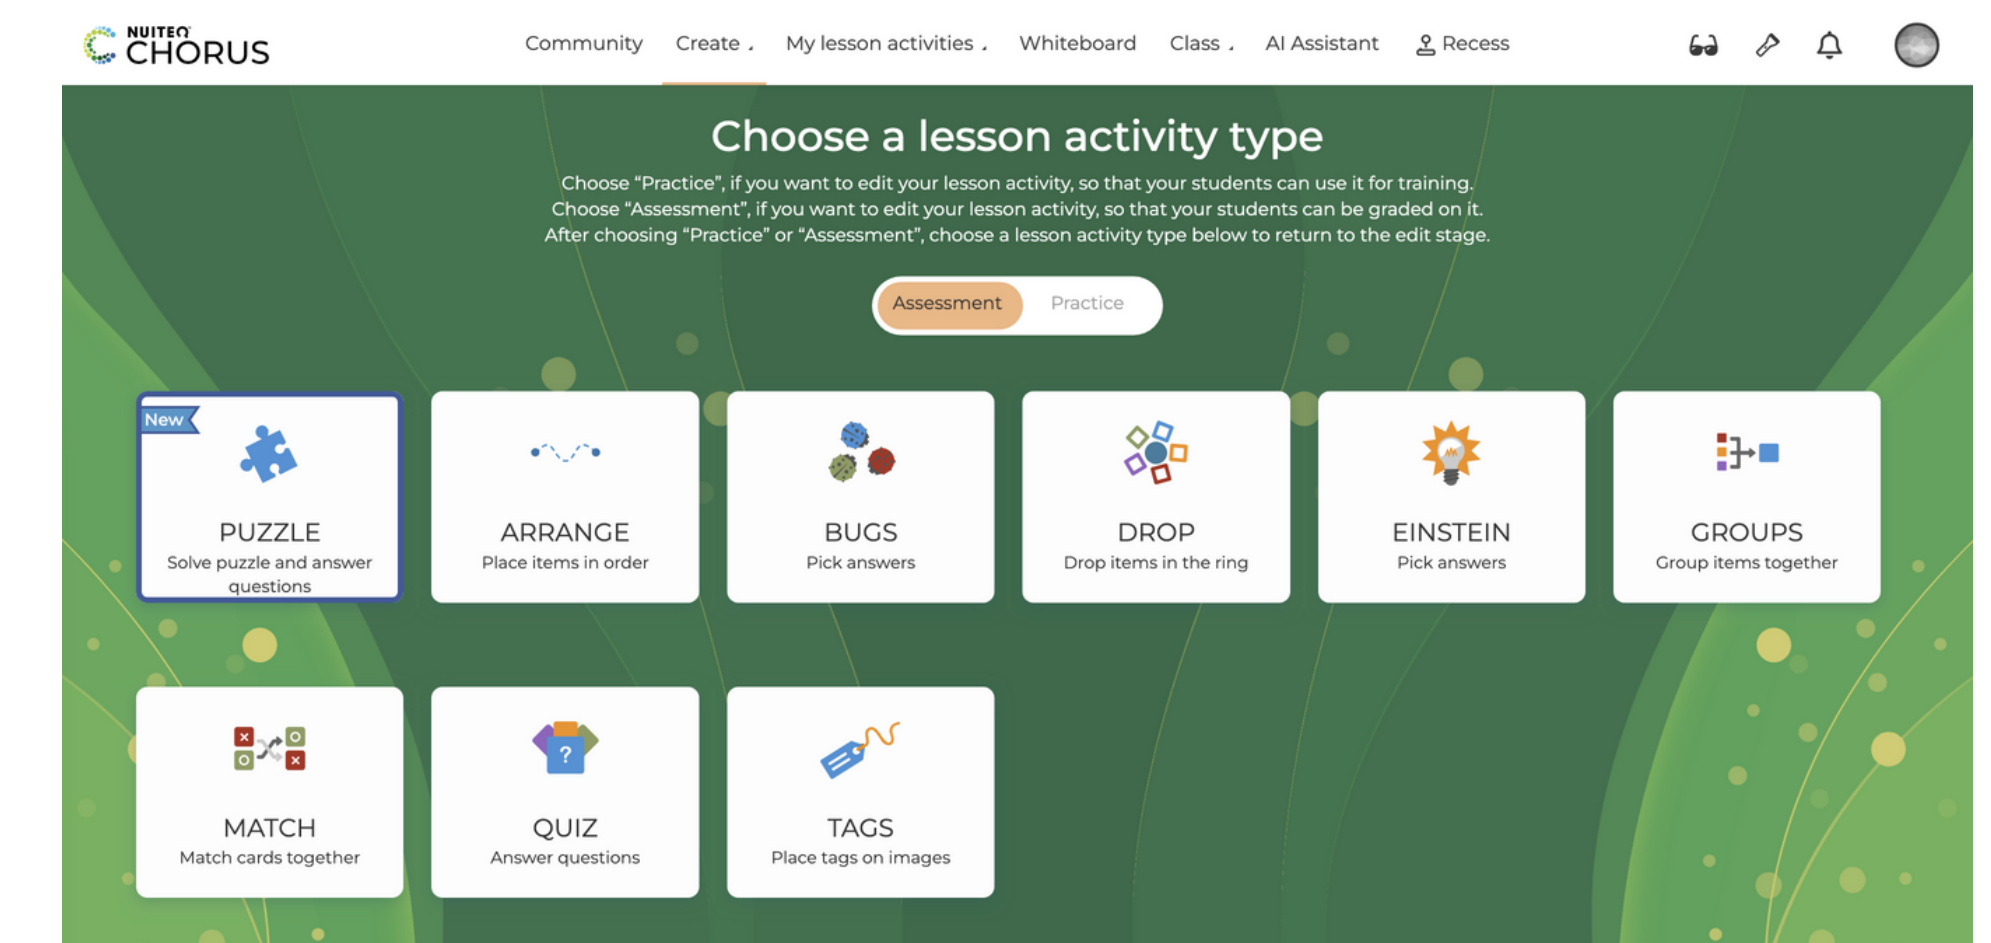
NUITEQ CHORUS

Community Create My lesson activities Whiteboard Class AI Assistant Recess

Choose a lesson activity type

Choose “Practice”, if you want to edit your lesson activity, so that your students can use it for training.
Choose “Assessment”, if you want to edit your lesson activity, so that your students can be graded on it.
After choosing “Practice” or “Assessment”, choose a lesson activity type below to return to the edit stage.

Assessment Practice

New
PUZZLE
Solve puzzle and answer questions

ARRANGE
Place items in order

BUGS
Pick answers

DROP
Drop items in the ring

EINSTEIN
Pick answers

GROUPS
Group items together

MATCH
Match cards together

QUIZ
Answer questions

TAGS
Place tags on images